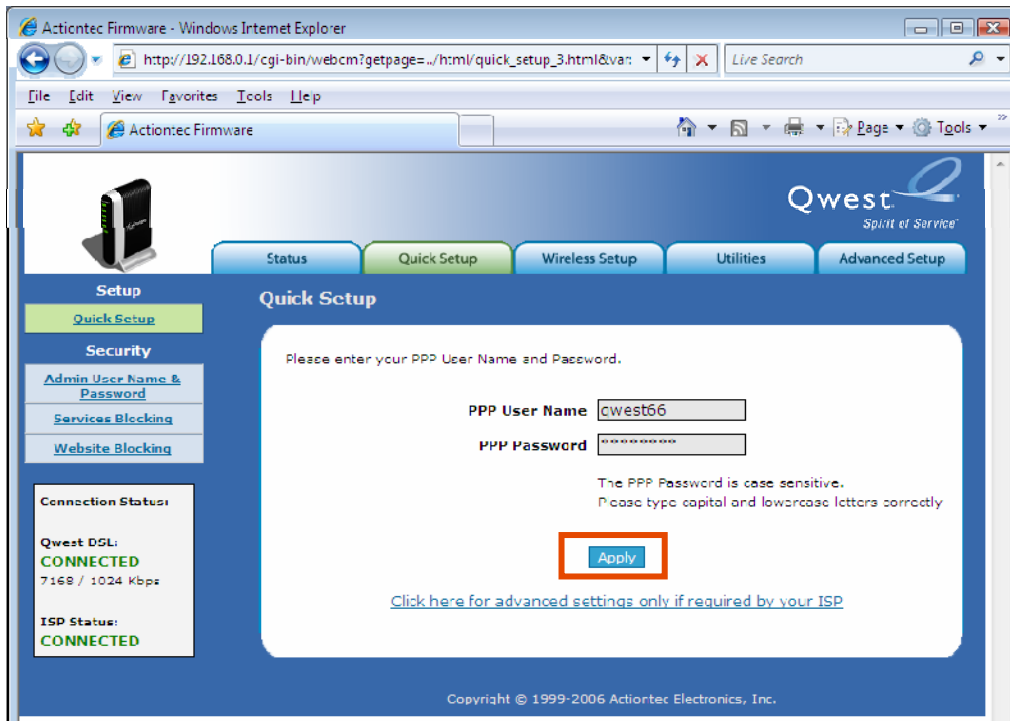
Actiontec Firmware - Windows Internet Explorer

http://192.168.0.1/cgi-bin/webcm?getpage=../html/quick_setup_3.html&var:

Live Search

File Edit View Favorites Tools Help

Actiontec Firmware

Page Tools

Qwest
Spirit of Service

Status | Quick Setup | Wireless Setup | Utilities | Advanced Setup

Setup
Quick Setup
Security
Admin User Name & Password
Services Blocking
Website Blocking

Connection Status:
Qwest DSL:
CONNECTED
7168 / 1024 Kbps
ISP Status:
CONNECTED

Quick Setup

Please enter your PPP User Name and Password.

PPP User Name cwest66
PPP Password ********

The PPP Password is case sensitive.
Please type capital and lowercase letters correctly

Apply

Click here for advanced settings only if required by your ISP

Copyright © 1999-2006 Actiontec Electronics, Inc.